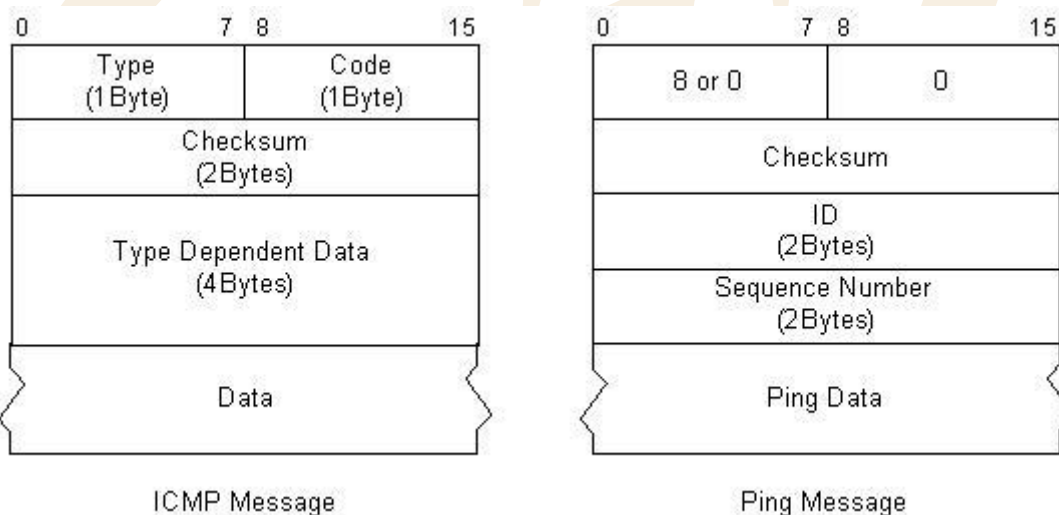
0 7 8 15

Type (1Byte)

Code (1Byte)

Checksum (2Bytes)

Type Dependent Data (4Bytes)

Data

ICMP Message

0 7 8 15

8 or 0

0

Checksum

ID (2Bytes)

Sequence Number (2Bytes)

Ping Data

Ping Message